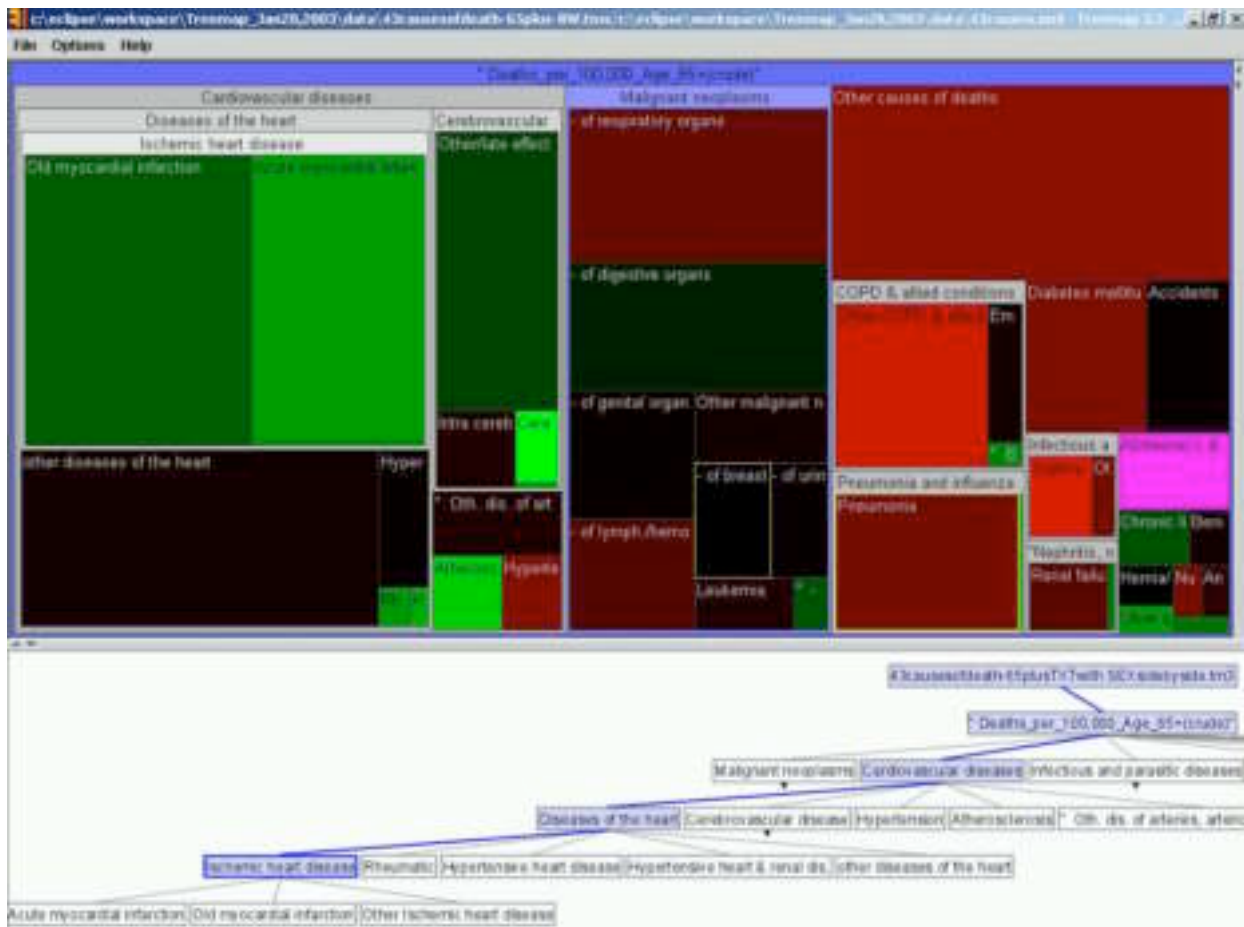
c:\eclipse\workspace\Treemap_Jan26,2007\data\43causesofdeath-65plus-HW.tm;c:\eclipse\workspace\Treemap_Jan26,2007\data\43causes.tm3 - Treemap 4.1

File Options Help

* Deaths_per_100,000_Age_65+(crude)*

Cardiovascular diseases

Diseases of the heart

Ischemic heart disease

Old myocardial infarction

Acute myocardial infarct

Cerebrovascular

Other/late effect

Intra cereb

Cere

other diseases of the heart

Hyper

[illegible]

* Oth. dis. of art

Atheroscl

Hyperte

Malignant neoplasms

- of respiratory organs

- of digestive organs

- of genital organ

Other malignant n

- of breast

- of urin

- of lymph./hemo

Leukemia

* -

Other causes of deaths

COPD & allied conditions

Other COPD & allie

Em

* B

Diabetes mellitu

Accidents

Infectious a

Septic

Ot

Alzheimer's di

Pneumonia and influenza

Pneumonia

Chronic li

Ben

* Nephritis, n

Renal failu

Hernia/

Nu

An

Other

43causesofdeath-65plusTXTwith SIDEsidebyside.tm3

* Deaths_per_100,000_Age_65+(crude)*

Malignant neoplasms

Cardiovascular diseases

Infectious and parasitic diseases

Diseases of the heart

Cerebrovascular disease

Hypertension

Atherosclerosis

* Oth. dis. of arteries, arterio

Ischemic heart disease

Rheumatic

Hypertensive heart disease

Hypertensive heart & renal dis.

other diseases of the heart

Acute myocardial infarction

Old myocardial infarction

Other ischemic heart disease